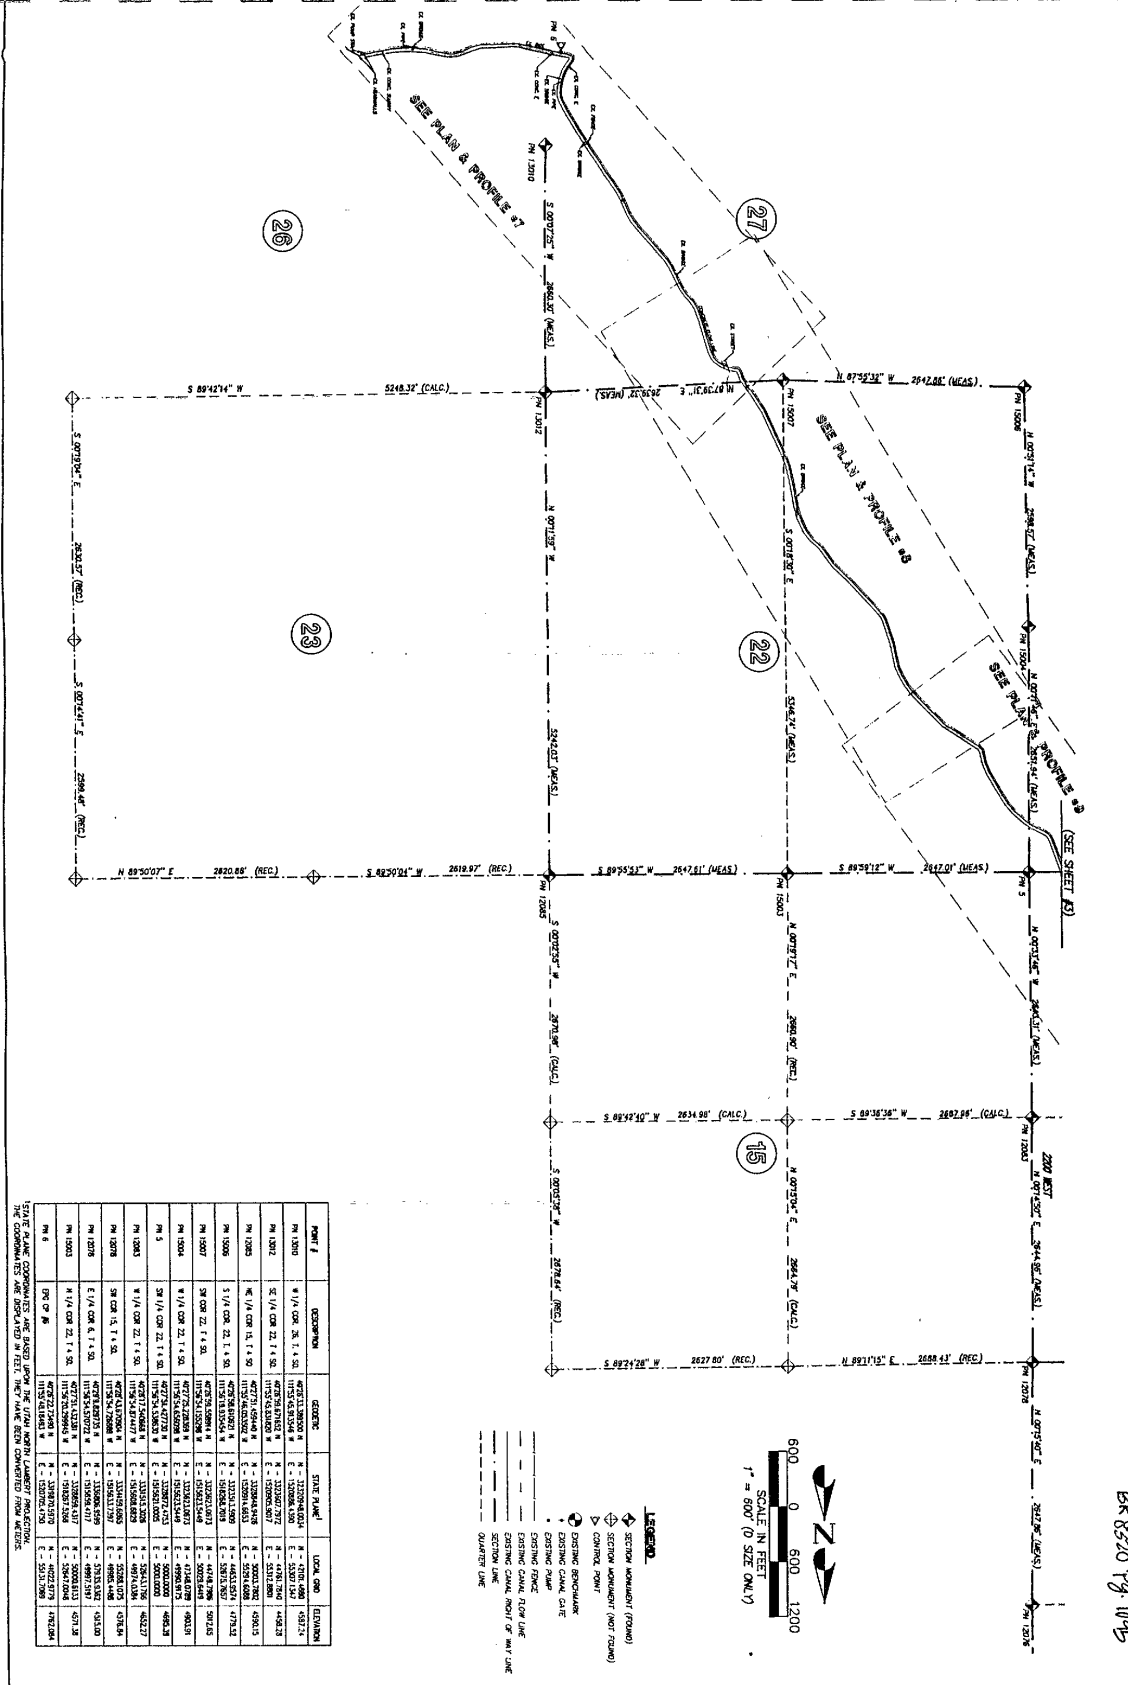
BK 8520 Pg 1146

PM 6
SEE PLAN & PROFILE #7
PM 13010
S 00°07'25" W 2640.30' (MEAS.)
27
26
SEE PLAN & PROFILE #8
PM 15008
N 87°55'32" W 2647.66' (MEAS.)
PM 15007
N 87°30'31" E 2639.32' (MEAS.)
S 89°42'14" W 5248.32' (CALC.)
PM 13012
S 00°19'04" E 2630.57' (REC.)
N 00°11'59" W
S 00°18'50" E
23
22
N 00°15'14" W 2598.17' (MEAS.)
PM 15004
SEE PLAN & PROFILE #9
5246.74' (MEAS.)
5242.03' (MEAS.)
S 00°14'41" E 2599.48' (REC.)
(SEE SHEET #3)
PM 5
S 89°59'12" W 2647.01' (MEAS.)
S 89°55'53" W 2647.61' (MEAS.)
PM 15003
S 89°50'04" W 2619.97' (REC.)
N 89°50'07" E 2820.88' (REC.)
PM 12083
N 00°15'46" W 2640.31' (MEAS.)
N 00°19'17" E 2660.90' (REC.)
S 00°02'53" W 2670.96' (CALC.)
S 89°36'36" W 2687.98' (CALC.)
PM 12083
S 89°42'40" W 2634.98' (CALC.)
15
2200 WEST
N 00°15'50" E 2644.95' (MEAS.)
N 00°13'04" E 2664.79' (CALC.)
S 00°05'35" W 2678.84' (REC.)
N 89°11'15" E 2688.43' (REC.)
S 89°24'28" W 2627.60' (REC.)
PM 12078
N 00°15'40" E 2647.86' (MEAS.)
PM 13076

LEGEND
SECTION MONUMENT (FOUND)
SECTION MONUMENT (NOT FOUND)
CONTROL POINT
EXISTING BENCHMARK
EXISTING CANAL GATE
EXISTING PUMP
EXISTING FENCE
EXISTING CANAL FLOW LINE
EXISTING CANAL RIGHT OF WAY LINE
SECTION LINE
QUARTER LINE

600 0 600 1200
SCALE IN FEET
1" = 600' (D SIZE ONLY)

| POINT # | DESCRIPTION | GEODETIC | STATE PLANE¹ | LOCAL GRID | ELEVATION |
|---|---|---|---|---|---|
| PM 13010 | W 1/4 COR. 26, T 4 SO. | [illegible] | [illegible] | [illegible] | 4587.24 |
| PM 13012 | SE 1/4 COR 23, T 4 SO. | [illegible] | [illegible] | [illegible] | 4458.28 |
| PM 12083 | NE 1/4 COR 15, T 4 SO. | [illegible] | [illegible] | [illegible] | 4590.15 |
| PM 15008 | S 1/4 COR. 22, T 4 SO. | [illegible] | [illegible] | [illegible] | 4578.52 |
| PM 15007 | SW COR 22, T 4 SO. | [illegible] | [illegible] | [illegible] | 5012.65 |
| PM 15004 | W 1/4 COR 22, T 4 SO. | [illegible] | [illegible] | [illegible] | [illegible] |
| PM 5 | SW 1/4 COR 22, T 4 SO. | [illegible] | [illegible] | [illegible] | 4585.38 |
| PM 12083 | W 1/4 COR 22, T 4 SO. | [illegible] | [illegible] | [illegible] | 4653.27 |
| PM 12078 | SW COR 15, T 4 SO. | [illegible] | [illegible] | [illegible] | 4578.84 |
| PM 12078 | E 1/4 COR 6, T 4 SO. | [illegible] | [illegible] | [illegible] | 4543.00 |
| PM 15003 | W 1/4 COR 22, T 4 SO. | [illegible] | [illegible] | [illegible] | 4571.38 |
| PM 6 | EPG OF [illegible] | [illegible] | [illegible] | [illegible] | 4762.084 |

¹STATE PLANE COORDINATES ARE BASED UPON THE UTAH NORTH LAMBERT PROJECTION. THE COORDINATES ARE DISPLAYED IN FEET. THEY HAVE BEEN CONVERTED FROM METERS.